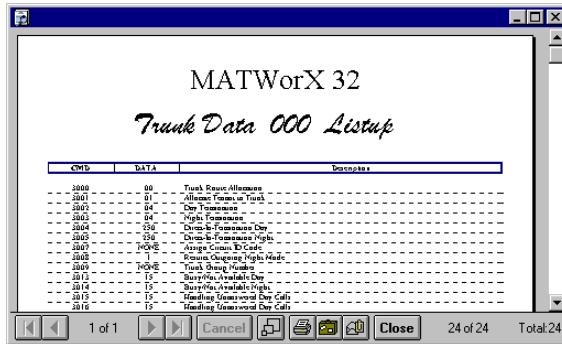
MATWorX 32

Trunk Data 000 Listup

| CMD | DATA | Description |
|---|---|---|
| 3000 | 00 | Trunk Route Allocation |
| 3001 | 01 | Allocate Tenant to Trunk |
| 3002 | 04 | Day Transmission |
| 3003 | 04 | Night Transmission |
| 3004 | 254 | Direct-In-Termination Day |
| 3005 | 254 | Direct-In-Termination Night |
| 3007 | NONE | Assign Circuit ID Code |
| 3008 | 1 | Restrict Outgoing Night Mode |
| 3009 | NONE | Trunk Group Number |
| 3013 | 15 | Busy/Not Available Day |
| 3014 | 15 | Busy/Not Available Night |
| 3015 | 15 | Handling Unanswered Day Calls |
| 3016 | 15 | Handling Unanswered Day Calls |

1 of 1

Cancel

Close

24 of 24

Total:24